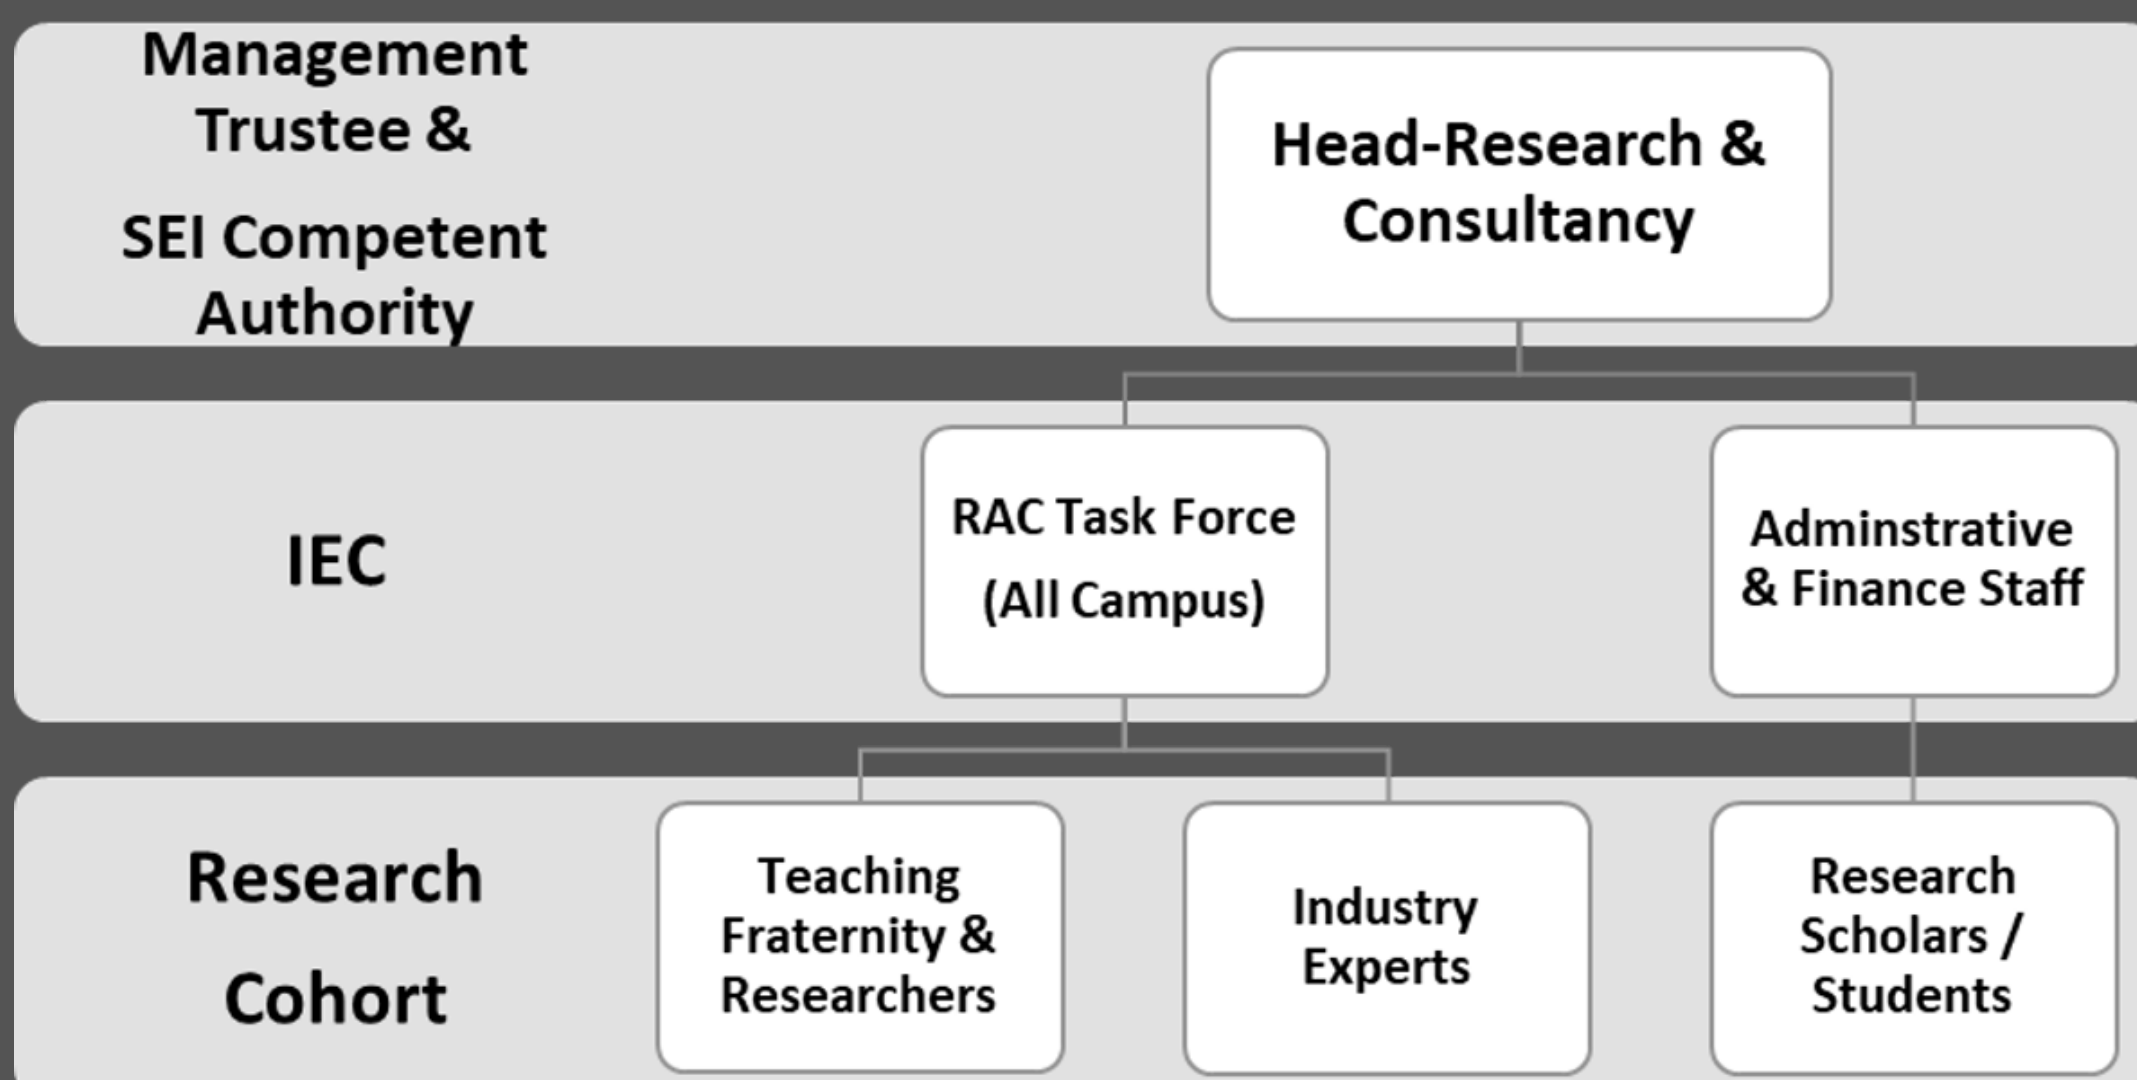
Management Trustee &

SEI Competent Authority

Head-Research & Consultancy

IEC

RAC Task Force (All Campus)

Adminstrative & Finance Staff

Research Cohort

Teaching Fraternity & Researchers

Industry Experts

Research Scholars / Students